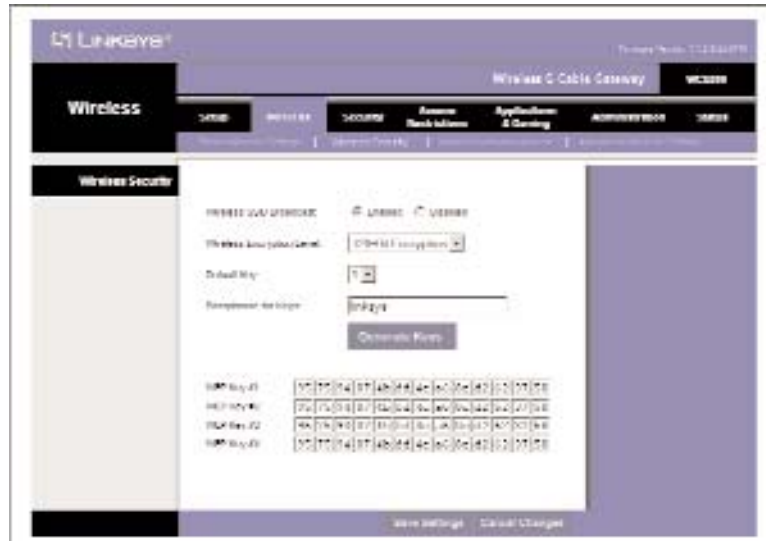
Linksys®

Firmware Version: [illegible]

Wireless-G Cable Gateway

WCG200

Wireless

Setup

Wireless

Security

Access Restrictions

Applications & Gaming

Administration

Status

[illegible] | Wireless Security | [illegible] | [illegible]

Wireless Security

Wireless Data Encryption: Enable Disable

Wireless Encryption Level: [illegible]

Default Key: 1

Passphrase for Keys: linksys

Generate Keys

WEP Key #1 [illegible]

WEP Key #2 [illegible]

WEP Key #3 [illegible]

WEP Key #4 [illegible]

Save Settings Cancel Changes